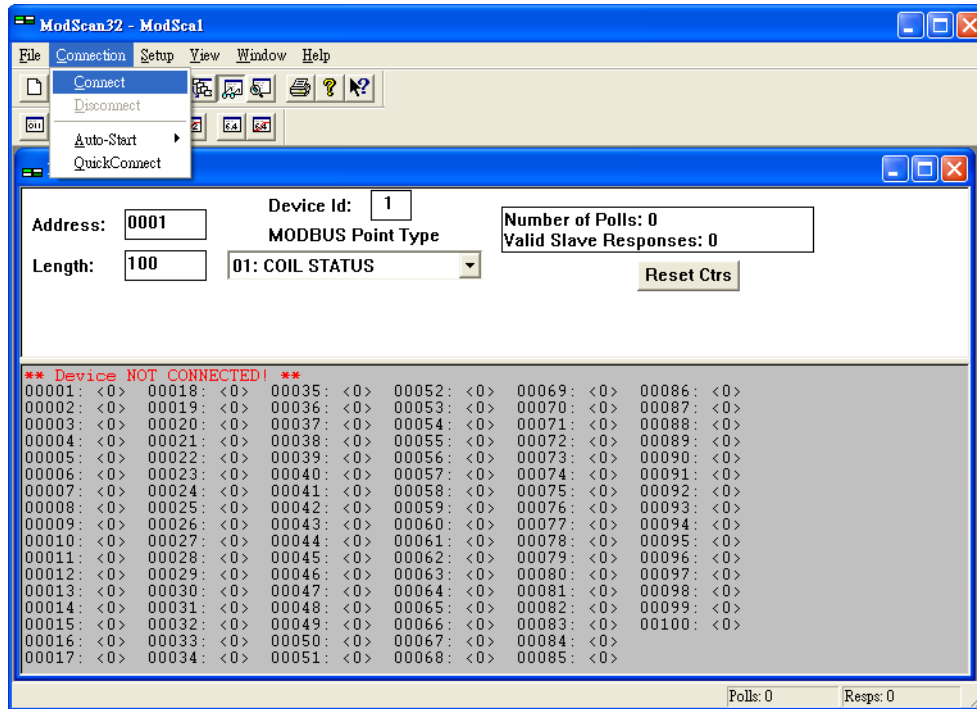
ModScan32 - ModSca1

File Connection Setup View Window Help

Connect
Disconnect
Auto-Start
QuickConnect

Address: 0001

Device Id: 1

MODBUS Point Type

Length: 100

01: COIL STATUS

Number of Polls: 0
Valid Slave Responses: 0

Reset Ctrs

** Device NOT CONNECTED! **

| | | | | | |
|---|---|---|---|---|---|
| 00001: <0> | 00018: <0> | 00035: <0> | 00052: <0> | 00069: <0> | 00086: <0> |
| 00002: <0> | 00019: <0> | 00036: <0> | 00053: <0> | 00070: <0> | 00087: <0> |
| 00003: <0> | 00020: <0> | 00037: <0> | 00054: <0> | 00071: <0> | 00088: <0> |
| 00004: <0> | 00021: <0> | 00038: <0> | 00055: <0> | 00072: <0> | 00089: <0> |
| 00005: <0> | 00022: <0> | 00039: <0> | 00056: <0> | 00073: <0> | 00090: <0> |
| 00006: <0> | 00023: <0> | 00040: <0> | 00057: <0> | 00074: <0> | 00091: <0> |
| 00007: <0> | 00024: <0> | 00041: <0> | 00058: <0> | 00075: <0> | 00092: <0> |
| 00008: <0> | 00025: <0> | 00042: <0> | 00059: <0> | 00076: <0> | 00093: <0> |
| 00009: <0> | 00026: <0> | 00043: <0> | 00060: <0> | 00077: <0> | 00094: <0> |
| 00010: <0> | 00027: <0> | 00044: <0> | 00061: <0> | 00078: <0> | 00095: <0> |
| 00011: <0> | 00028: <0> | 00045: <0> | 00062: <0> | 00079: <0> | 00096: <0> |
| 00012: <0> | 00029: <0> | 00046: <0> | 00063: <0> | 00080: <0> | 00097: <0> |
| 00013: <0> | 00030: <0> | 00047: <0> | 00064: <0> | 00081: <0> | 00098: <0> |
| 00014: <0> | 00031: <0> | 00048: <0> | 00065: <0> | 00082: <0> | 00099: <0> |
| 00015: <0> | 00032: <0> | 00049: <0> | 00066: <0> | 00083: <0> | 00100: <0> |
| 00016: <0> | 00033: <0> | 00050: <0> | 00067: <0> | 00084: <0> | |
| 00017: <0> | 00034: <0> | 00051: <0> | 00068: <0> | 00085: <0> | |

Polls: 0 Resps: 0